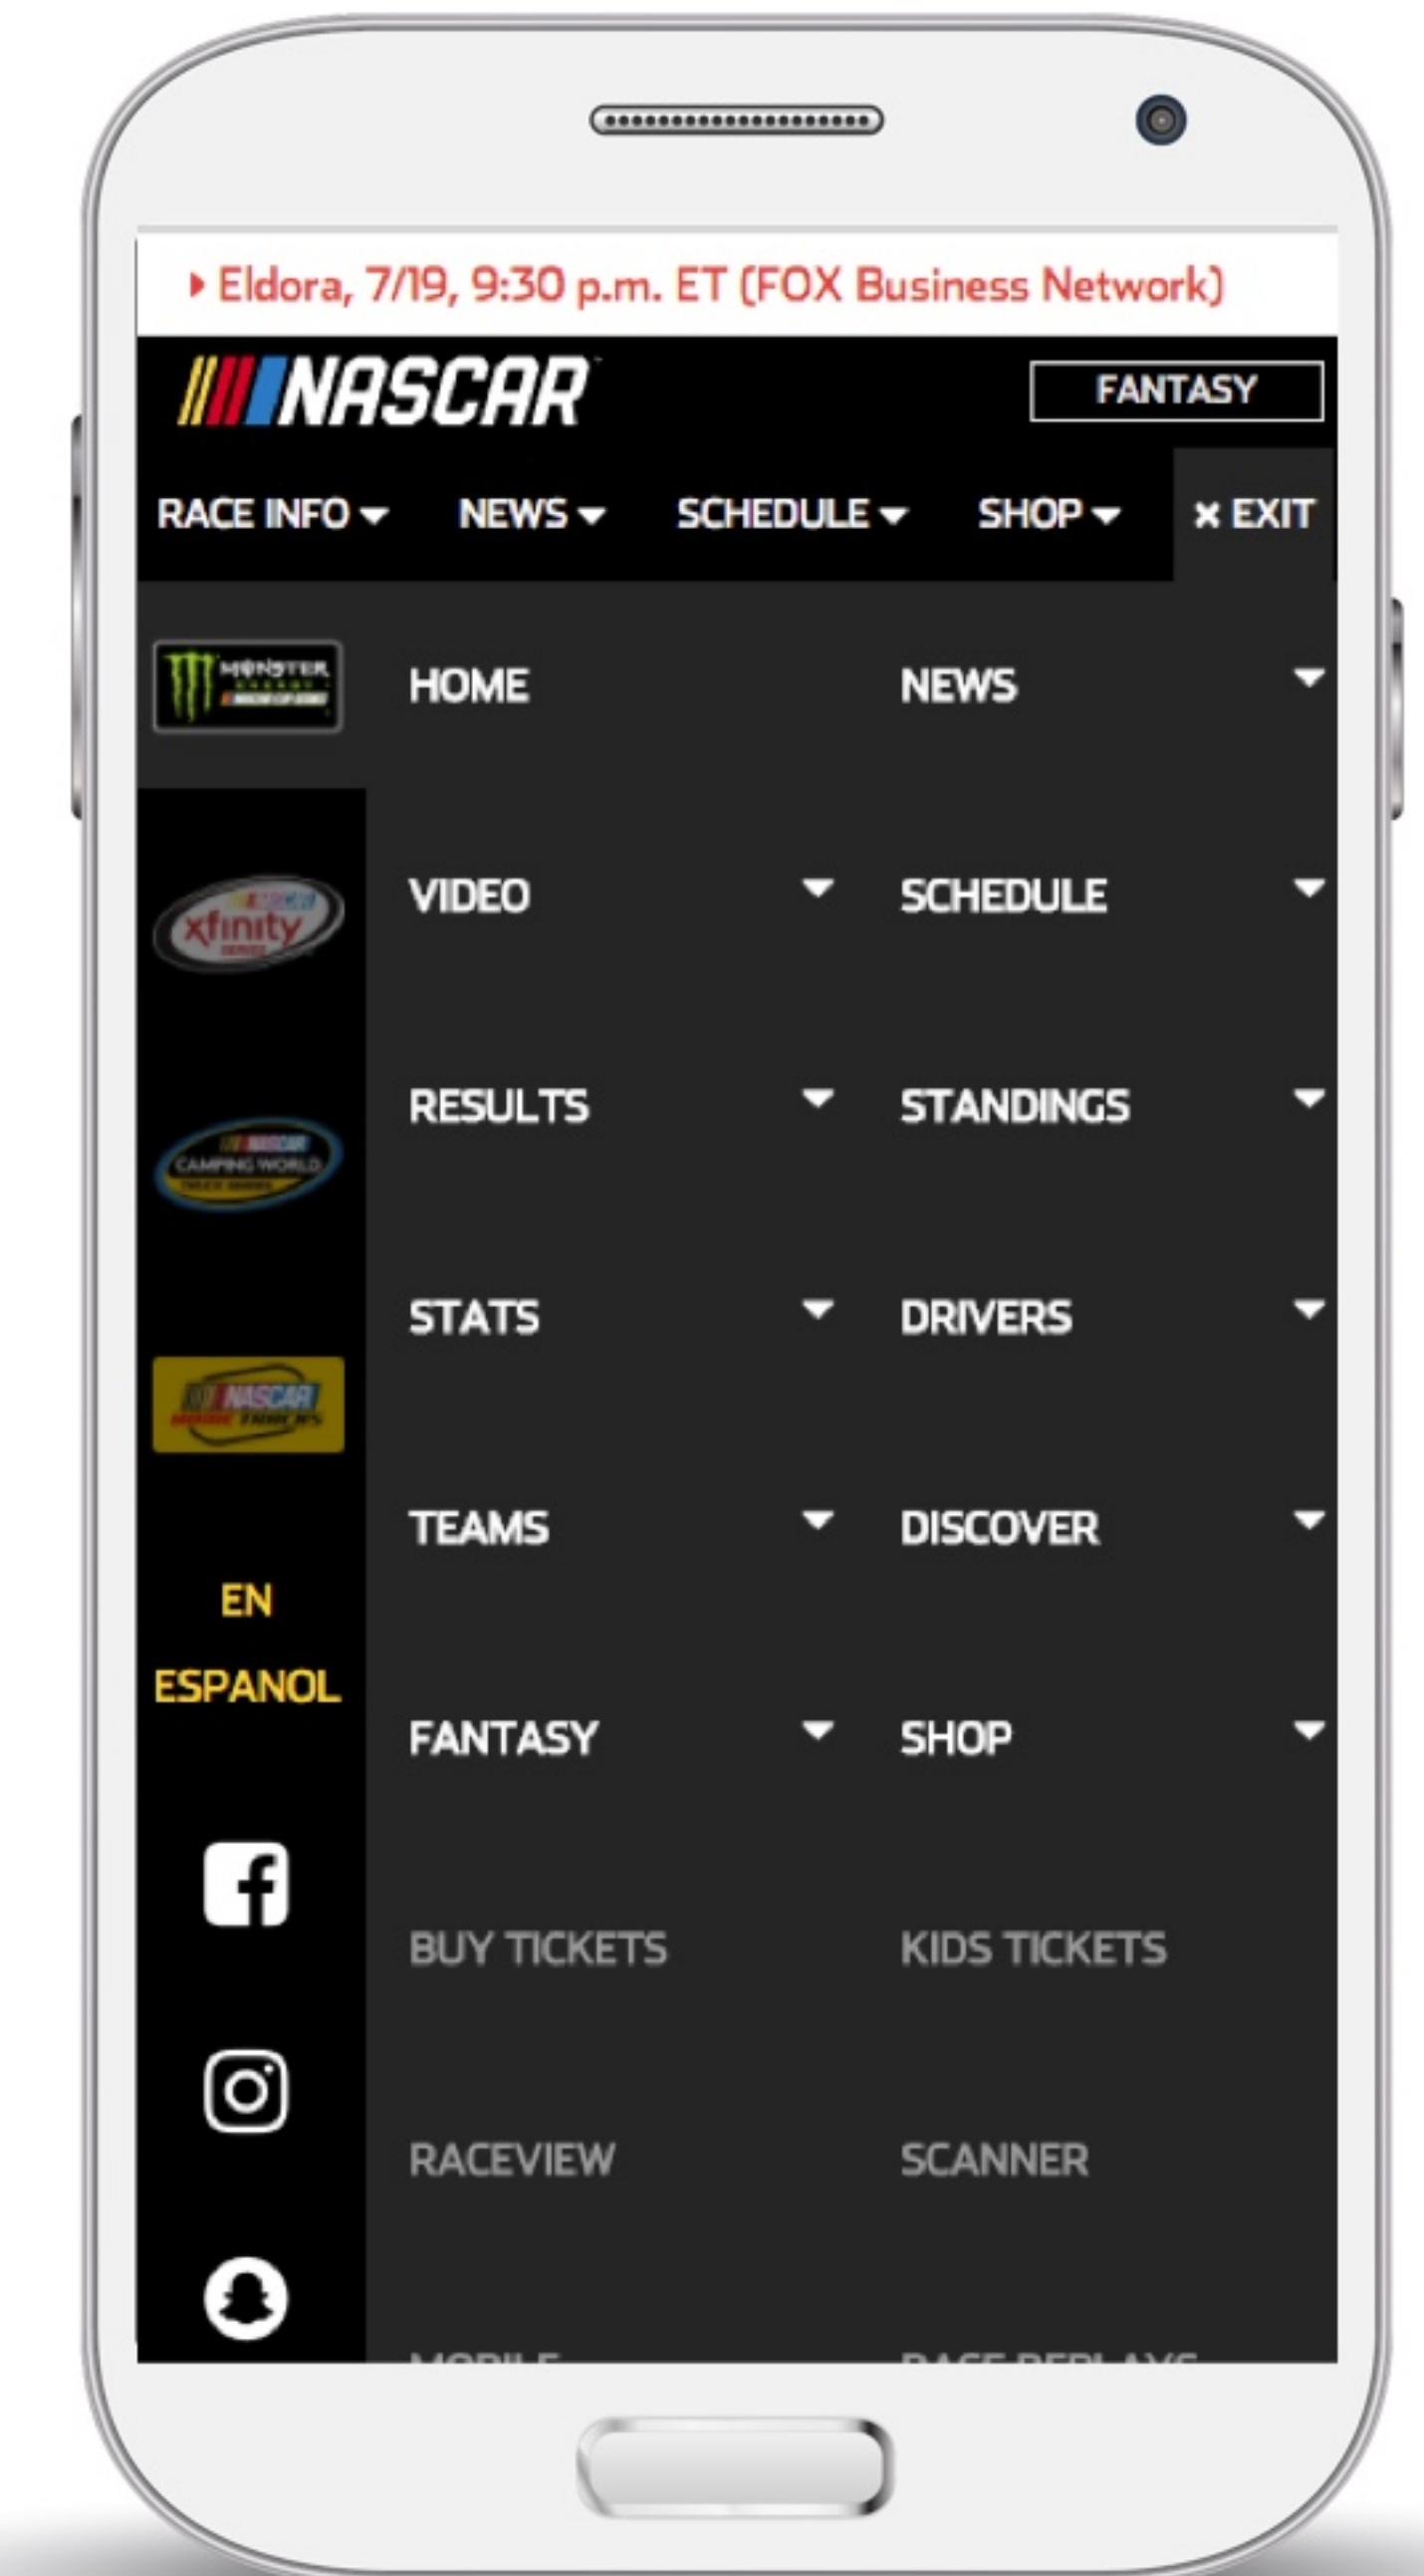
Eldora, 7/19, 9:30 p.m. ET (FOX Business Network)

NASCAR

FANTASY

RACE INFO NEWS SCHEDULE SHOP × EXIT

MONSTER

HOME NEWS

xfinity

VIDEO SCHEDULE

NASCAR CAMPING WORLD

RESULTS STANDINGS

NASCAR

STATS DRIVERS

TEAMS DISCOVER

EN ESPANOL

FANTASY SHOP

BUY TICKETS KIDS TICKETS

RACEVIEW SCANNER

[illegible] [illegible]